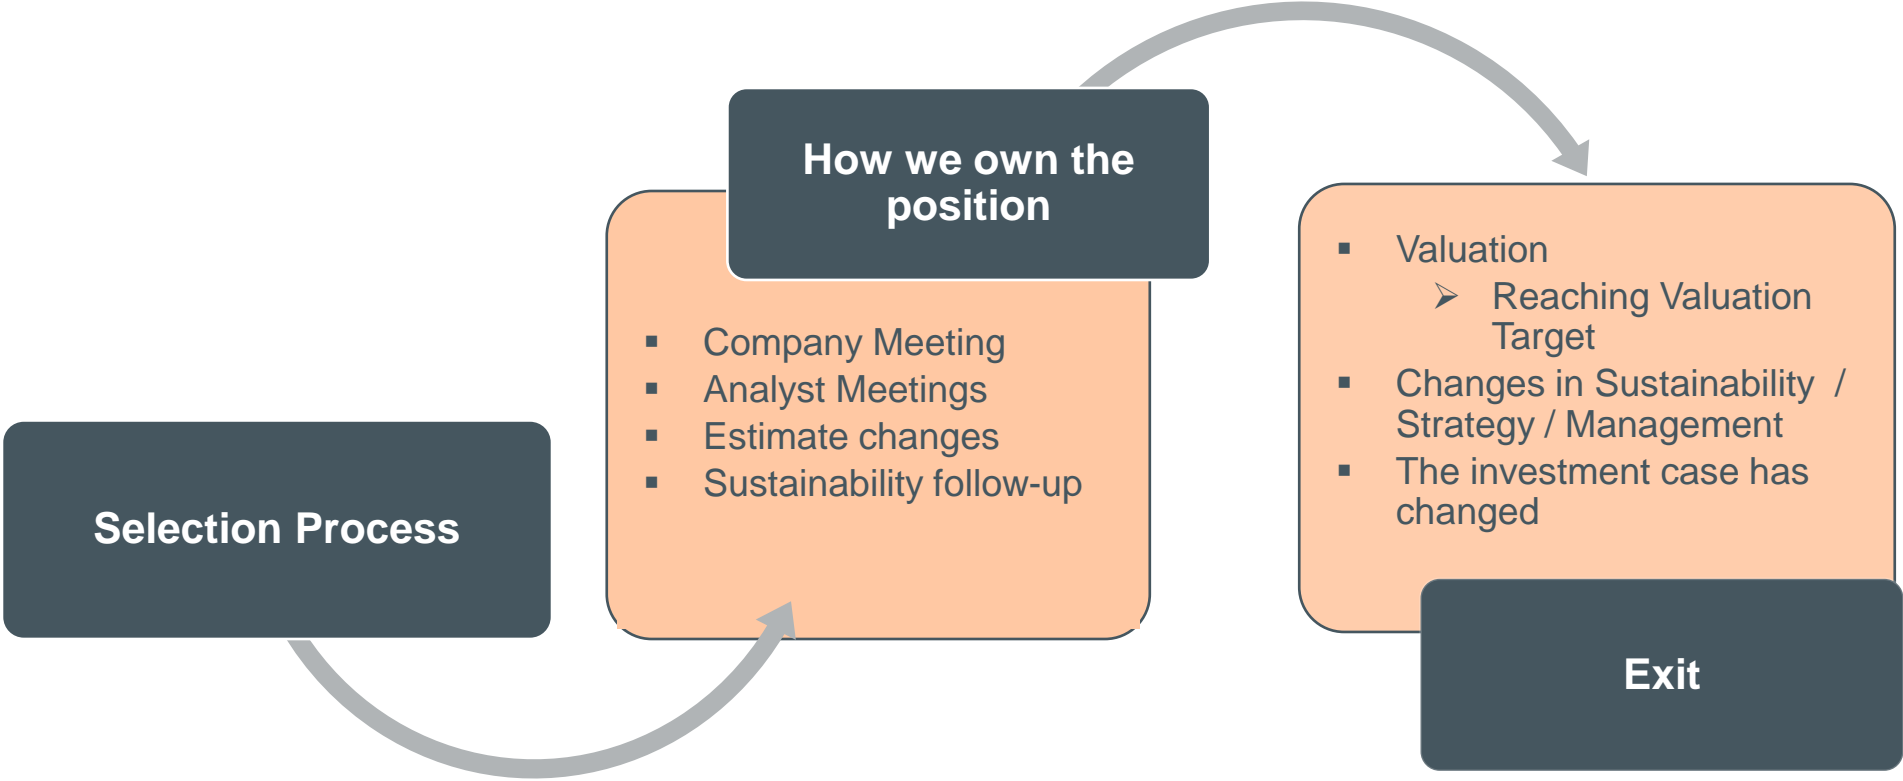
Selection Process

How we own the position

- Company Meeting
- Analyst Meetings
- Estimate changes
- Sustainability follow-up

- Valuation
  - Reaching Valuation Target
- Changes in Sustainability / Strategy / Management
- The investment case has changed

Exit